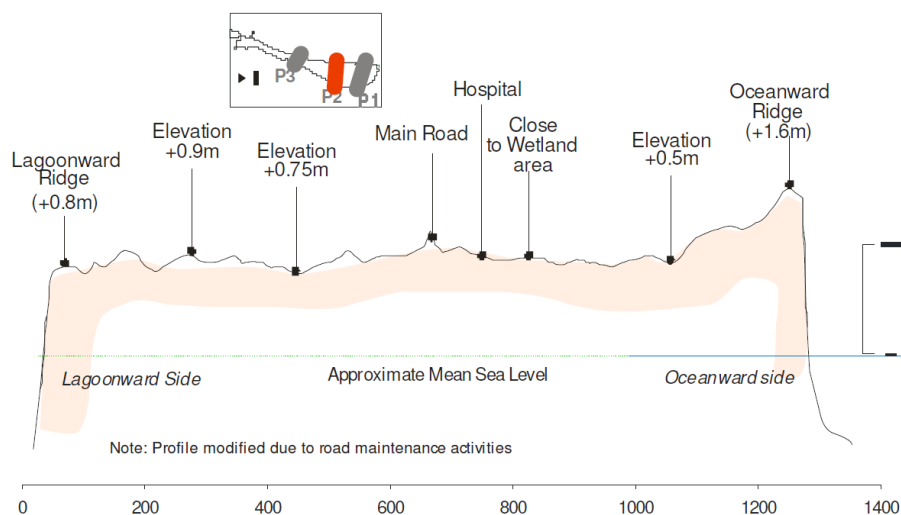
P3 P2 P1

Lagoonward Ridge (+0.8m)

Elevation +0.9m

Elevation +0.75m

Main Road

Hospital

Close to Wetland area

Elevation +0.5m

Oceanward Ridge (+1.6m)

Lagoonward Side

Approximate Mean Sea Level

Oceanward side

Note: Profile modified due to road maintenance activities

0 200 400 600 800 1000 1200 1400